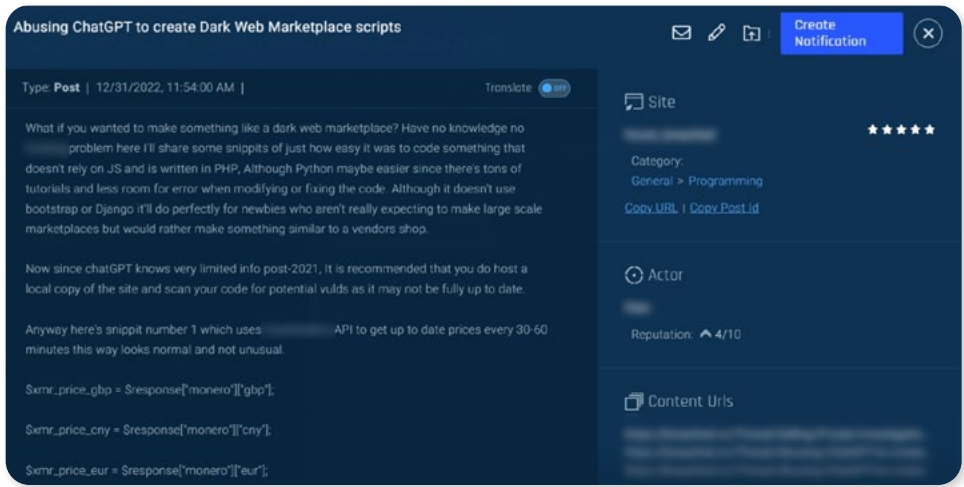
Abusing ChatGPT to create Dark Web Marketplace scripts

Create Notification

Type: Post | 12/31/2022, 11:54:00 AM |

Translate OFF

What if you wanted to make something like a dark web marketplace? Have no knowledge no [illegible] problem here I'll share some snippits of just how easy it was to code something that doesn't rely on JS and is written in PHP, Although Python maybe easier since there's tons of tutorials and less room for error when modifying or fixing the code. Although it doesn't use bootstrap or Django it'll do perfectly for newbies who aren't really expecting to make large scale marketplaces but would rather make something similar to a vendors shop.

Now since chatGPT knows very limited info post-2021, It is recommended that you do host a local copy of the site and scan your code for potential vulds as it may not be fully up to date.

Anyway here's snippit number 1 which uses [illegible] API to get up to date prices every 30-60 minutes this way looks normal and not unusual.

$xmr_price_gbp = $response["monero"]["gbp"];

$xmr_price_cny = $response["monero"]["cny"];

$xmr_price_eur = $response["monero"]["eur"];

Site

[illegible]

Category:

General > Programming

Copy URL | Copy Post Id

Actor

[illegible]

Reputation: 4/10

Content Urls

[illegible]